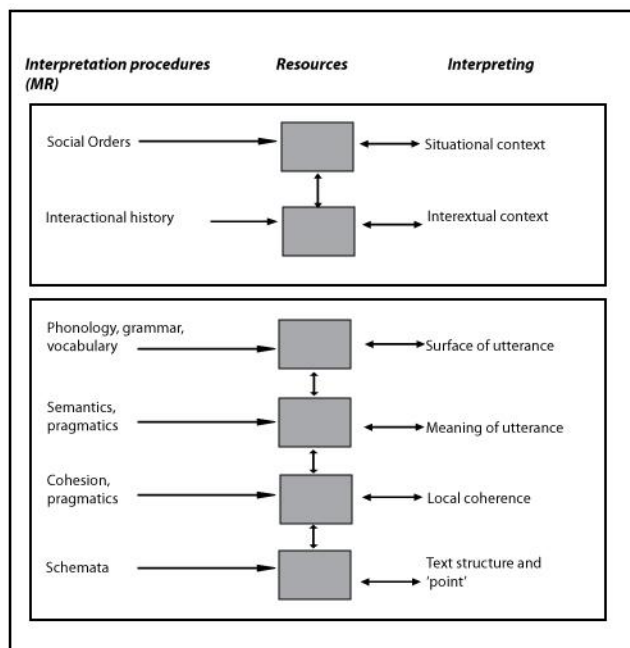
Interpretation procedures (MR)

Resources

Interpreting

Social Orders

Situational context

Interactional history

Interextual context

Phonology, grammar, vocabulary

Surface of utterance

Semantics, pragmatics

Meaning of utterance

Cohesion, pragmatics

Local coherence

Schemata

Text structure and 'point'